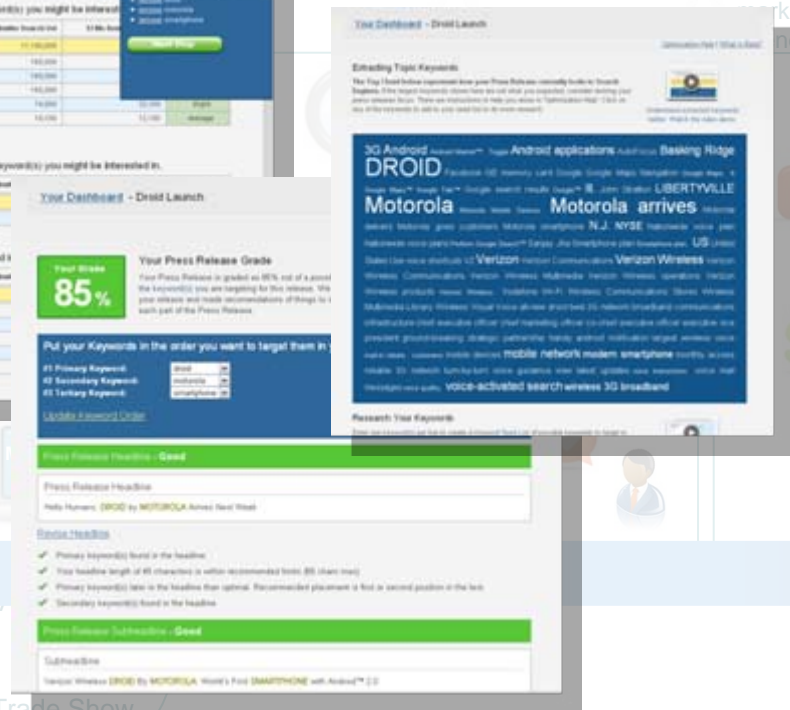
word(s) you might be interested

Check Now

eyword(s) you might be interested in.

Your Dashboard - Droid Launch

Your Grade
85%

Your Press Release Grade

Put your Keywords in the order you want to target them in y

#1 Primary Keyword: droid
#2 Secondary Keyword: motorola
#3 Tertiary Keyword: smartphone

Update Keyword Order

Press Release Headline - Good

Press Release Headline

Hello Humans: DROID by MOTOROLA Arrives Next Week

Revise Headline

Primary keyword(s) found in the headline

Your headline length of 45 characters is within recommended limits (65 chars max)

Secondary keyword(s) found in the headline

Press Release Subheadline - Good

Subheadline

Verizon Wireless DROID By MOTOROLA: World's First SMARTPHONE with Android™ 2.0

Your Dashboard - Droid Launch

Extracting Topic Keywords

3G Android Android applications Basking Ridge DROID LIBERTYVILLE Motorola Motorola arrives N.J. NYSE US Verizon Verizon Wireless mobile network modern smartphone voice-activated search wireless 3G broadband

Research Your Keyword

Trade Show